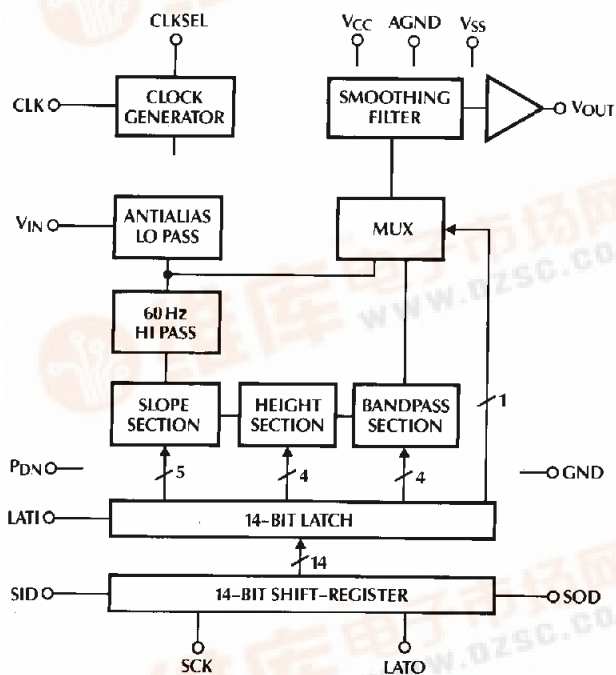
CLKSEL

CLK

CLOCK GENERATOR

$V_{CC}$ AGND $V_{SS}$

SMOOTHING FILTER

$V_{OUT}$

$V_{IN}$

ANTIALIAS LO PASS

MUX

60 Hz HI PASS

SLOPE SECTION

HEIGHT SECTION

BANDPASS SECTION

1

$P_{DN}$

5

4

4

GND

LATI

14-BIT LATCH

14

SID

14-BIT SHIFT-REGISTER

SOD

SCK

LATO

www.dzsc.com